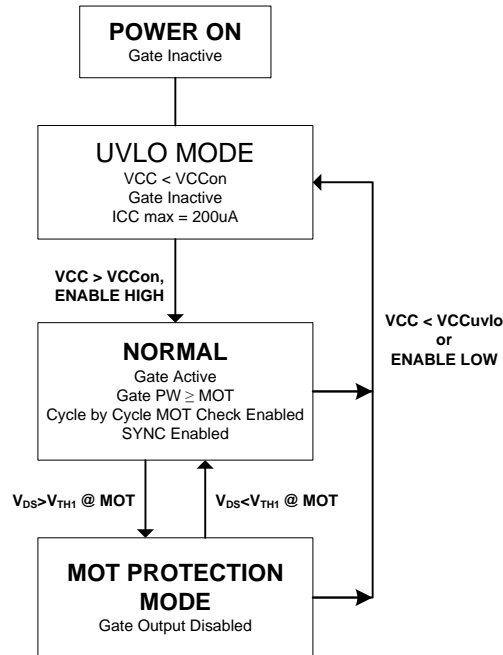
POWER ON
Gate Inactive

UVLO MODE
VCC < VCCon
Gate Inactive
ICC max = 200uA

VCC > VCCon,
ENABLE HIGH

VCC < VCCuvlo
or
ENABLE LOW

NORMAL
Gate Active
Gate PW $\geq$ MOT
Cycle by Cycle MOT Check Enabled
SYNC Enabled

$V_{DS}$>$V_{TH1}$ @ MOT

$V_{DS}$<$V_{TH1}$ @ MOT

MOT PROTECTION MODE
Gate Output Disabled